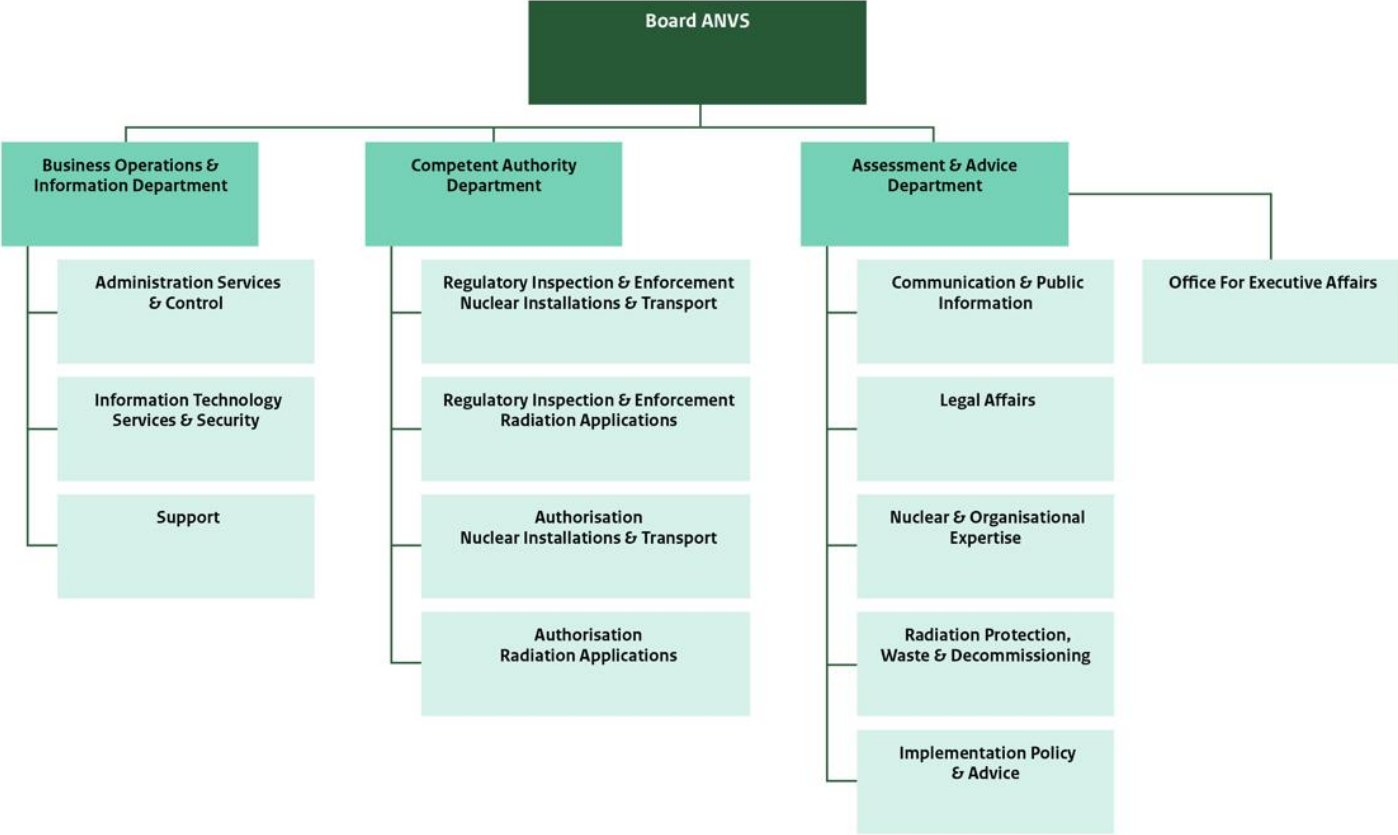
Board ANVS

Business Operations & Information Department

Administration Services & Control

Information Technology Services & Security

Support

Competent Authority Department

Regulatory Inspection & Enforcement Nuclear Installations & Transport

Regulatory Inspection & Enforcement Radiation Applications

Authorisation Nuclear Installations & Transport

Authorisation Radiation Applications

Assessment & Advice Department

Communication & Public Information

Legal Affairs

Nuclear & Organisational Expertise

Radiation Protection, Waste & Decommissioning

Implementation Policy & Advice

Office For Executive Affairs